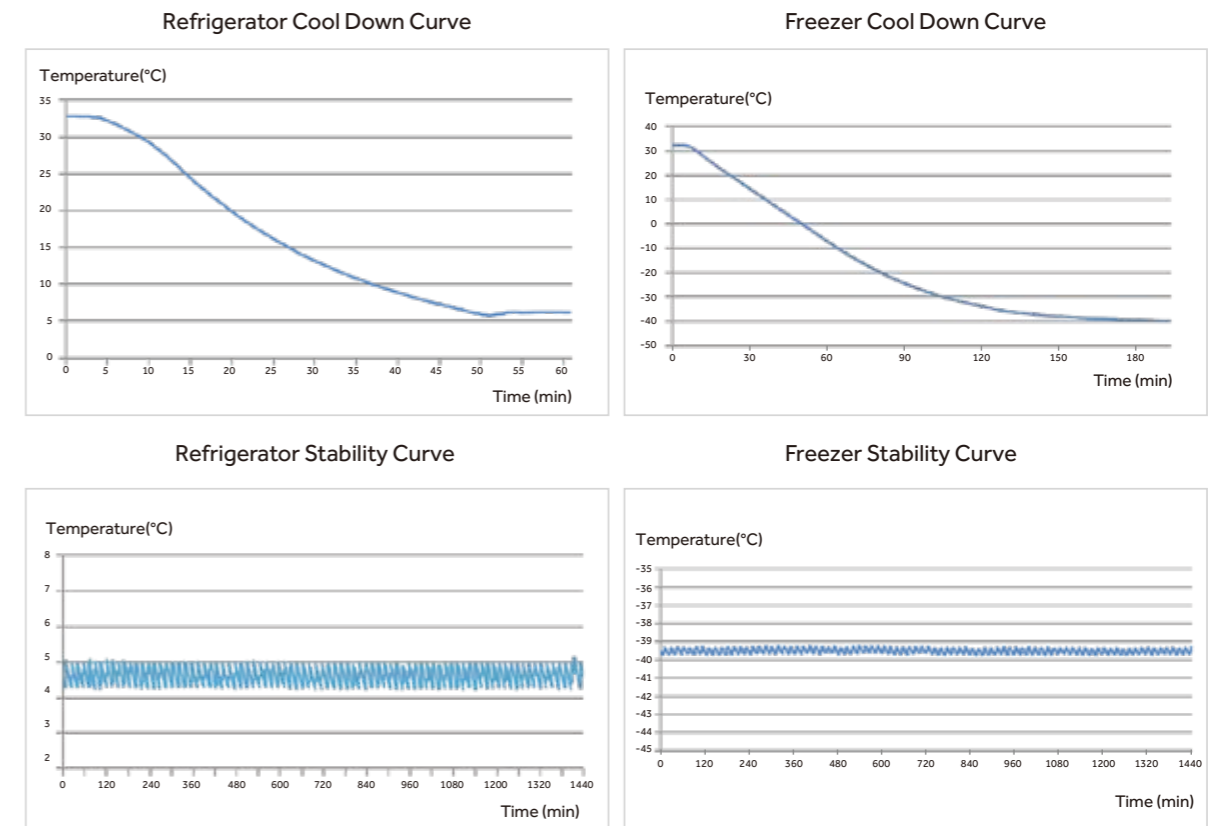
Refrigerator Cool Down Curve

Temperature(°C)

35
30
25
20
15
10
5
0

0 5 10 15 20 25 30 35 40 45 50 55 60

Time (min)

Freezer Cool Down Curve

Temperature(°C)

40
30
20
10
0
-10
-20
-30
-40
-50

0 30 60 90 120 150 180

Time (min)

Refrigerator Stability Curve

Temperature(°C)

8
7
6
5
4
3
2

0 120 240 360 480 600 720 840 960 1080 1200 1320 1440

Time (min)

Freezer Stability Curve

Temperature(°C)

-35
-36
-37
-38
-39
-40
-41
-42
-43
-44
-45

0 120 240 360 480 600 720 840 960 1080 1200 1320 1440

Time (min)